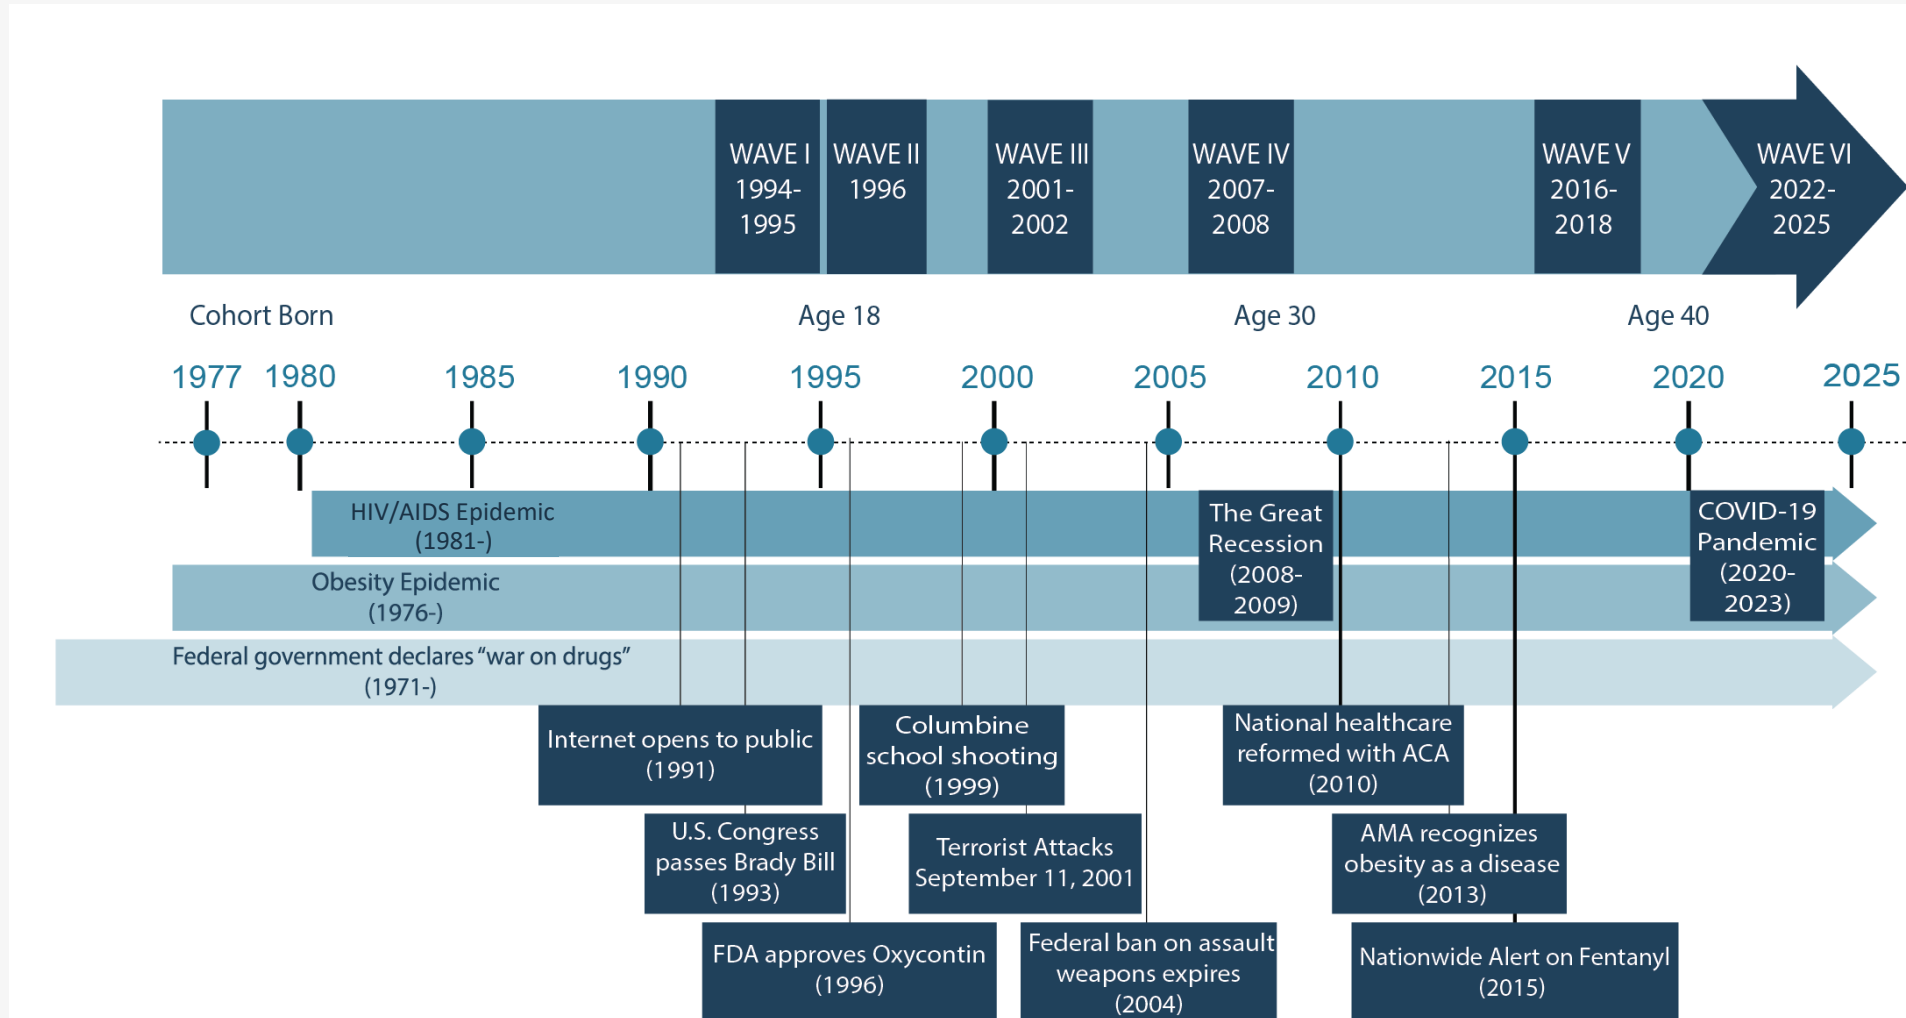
WAVE I 1994-1995

WAVE II 1996

WAVE III 2001-2002

WAVE IV 2007-2008

WAVE V 2016-2018

WAVE VI 2022-2025

Cohort Born

Age 18

Age 30

Age 40

1977 1980 1985 1990 1995 2000 2005 2010 2015 2020 2025

HIV/AIDS Epidemic (1981-)

The Great Recession (2008-2009)

COVID-19 Pandemic (2020-2023)

Obesity Epidemic (1976-)

Federal government declares "war on drugs" (1971-)

Internet opens to public (1991)

Columbine school shooting (1999)

National healthcare reformed with ACA (2010)

U.S. Congress passes Brady Bill (1993)

Terrorist Attacks September 11, 2001

AMA recognizes obesity as a disease (2013)

FDA approves Oxycontin (1996)

Federal ban on assault weapons expires (2004)

Nationwide Alert on Fentanyl (2015)